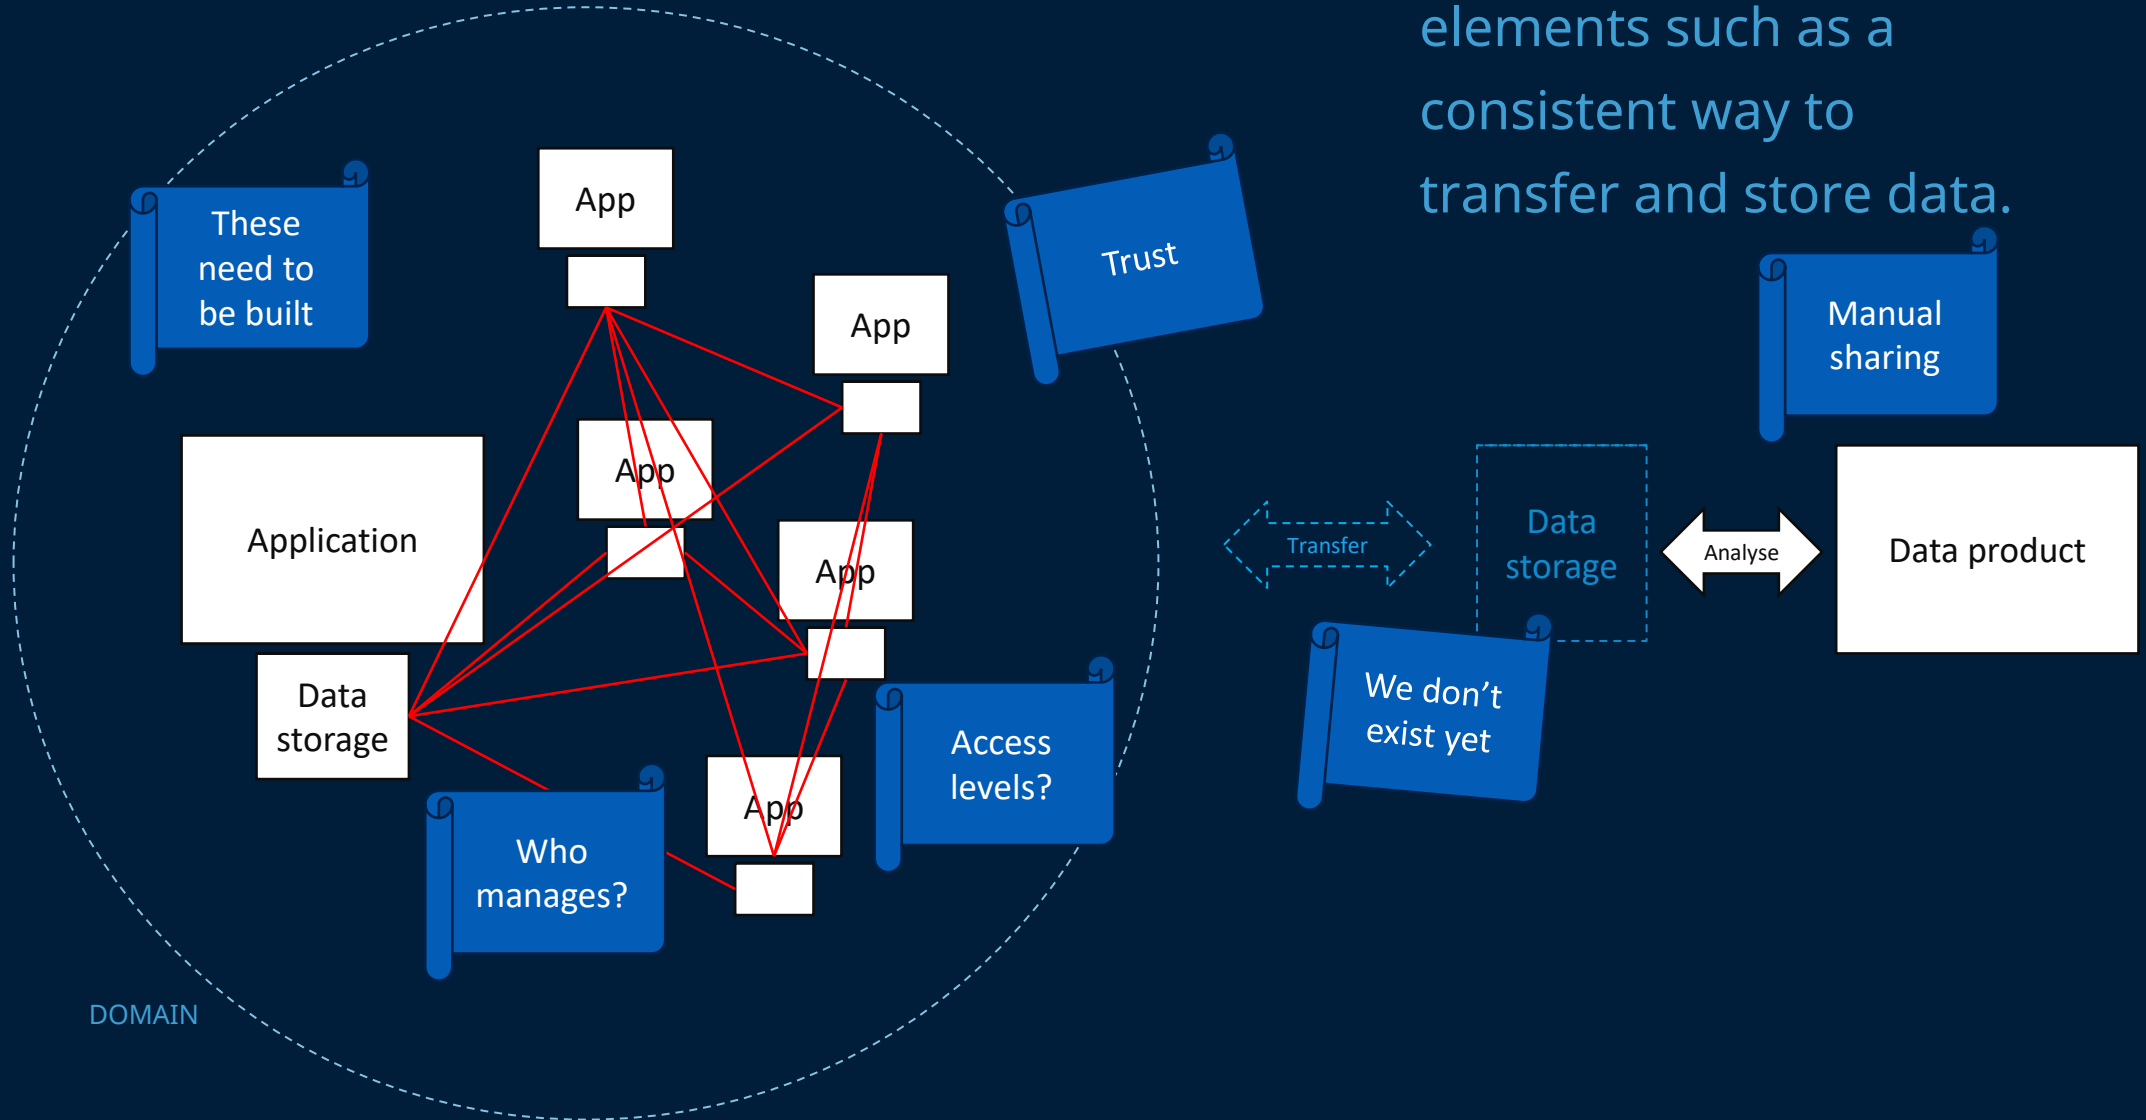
elements such as a consistent way to transfer and store data.

These need to be built

App

App

App

Application

App

Data storage

App

Trust

Access levels?

Who manages?

DOMAIN

Manual sharing

Transfer

Data storage

Analyse

Data product

We don’t exist yet